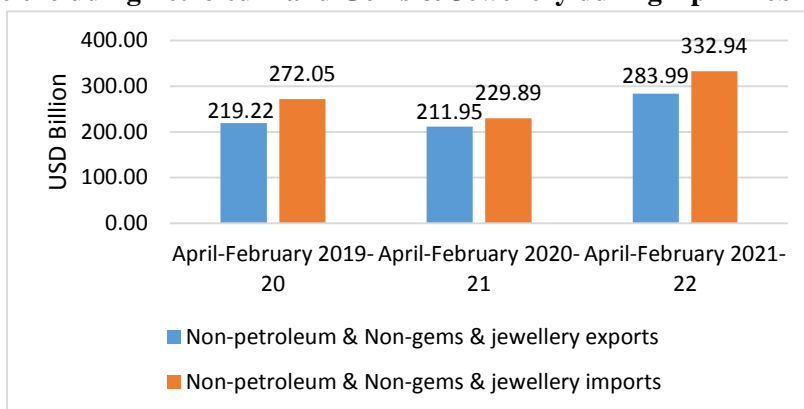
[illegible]

400.00
300.00
200.00
100.00
0.00

USD Billion

219.22
272.05
211.95
229.89
283.99
332.94

April-February 2019-20
April-February 2020-21
April-February 2021-22

Non-petroleum & Non-gems & jewellery exports
Non-petroleum & Non-gems & jewellery imports